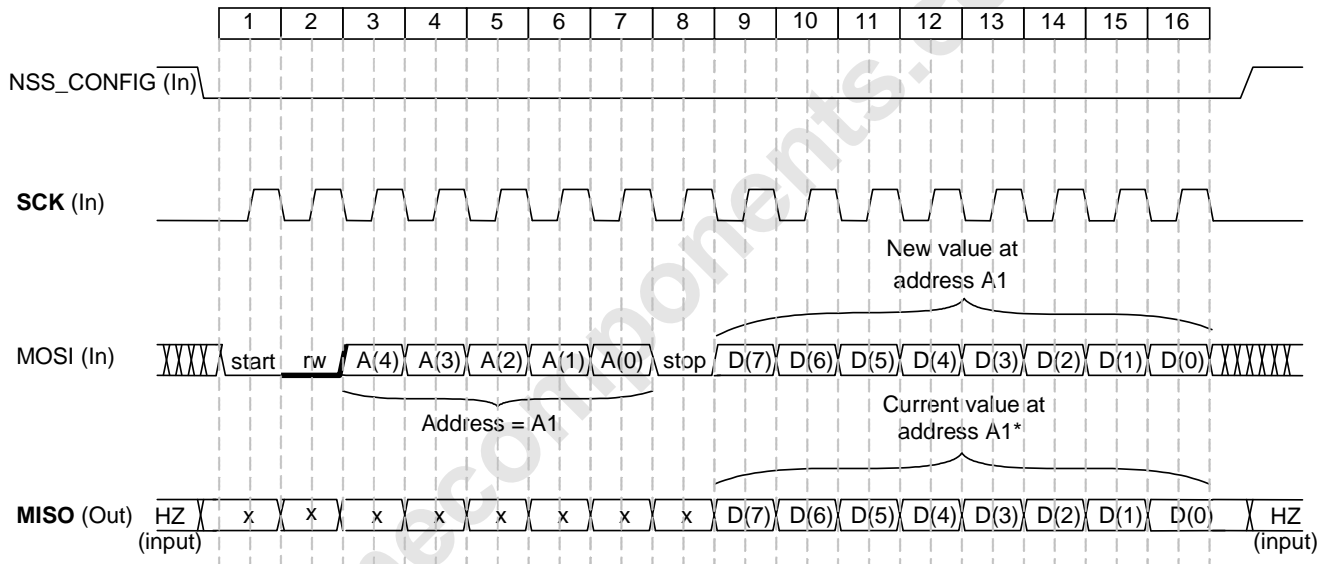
| 1 | 2 | 3 | 4 | 5 | 6 | 7 | 8 | 9 | 10 | 11 | 12 | 13 | 14 | 15 | 16 |
|---|---|---|---|---|---|---|---|---|---|---|---|---|---|---|---|

NSS_CONFIG (In)

**SCK** (In)

New value at address A1

MOSI (In) start rw A(4) A(3) A(2) A(1) A(0) stop D(7) D(6) D(5) D(4) D(3) D(2) D(1) D(0)

Address = A1

Current value at address A1*

**MISO** (Out) HZ (input) x x x x x x x x D(7) D(6) D(5) D(4) D(3) D(2) D(1) D(0) HZ (input)

ecomponents.c